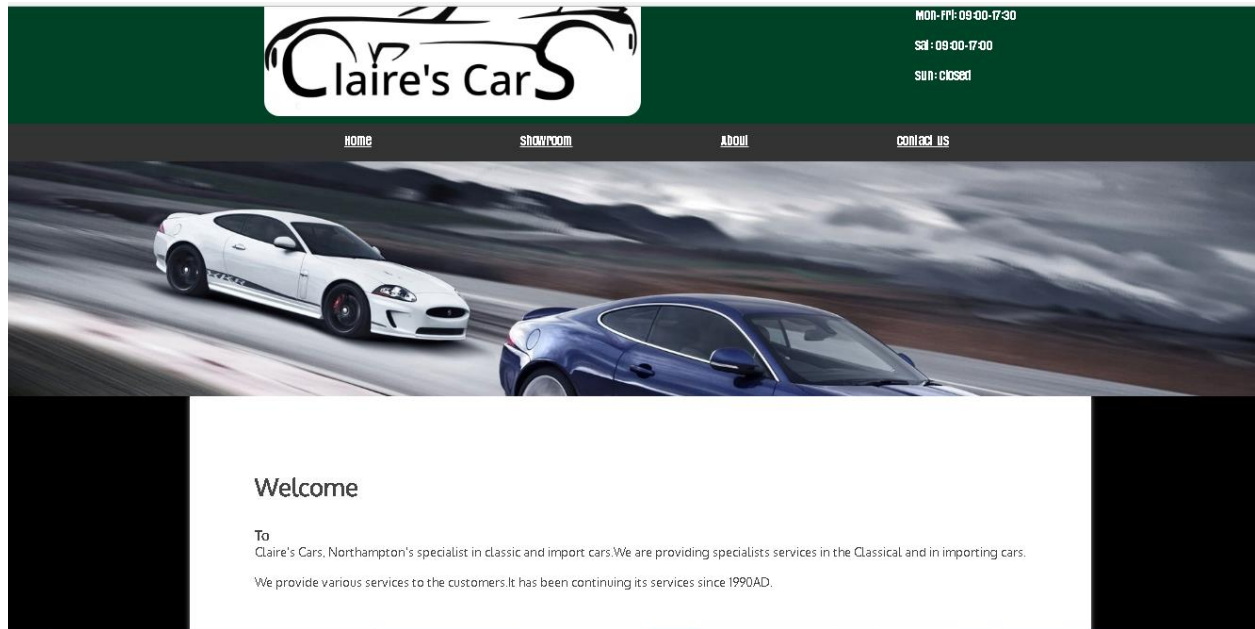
Claire's CarS

Mon-Fri: 09:00-17:30

Sat : 09:00-17:00

Sun : Closed

Home

Showroom

About

Contact us

Welcome

To
Claire's Cars, Northampton's specialist in classic and import cars.We are providing specialists services in the Classical and in importing cars.

We provide various services to the customers.It has been continuing its services since 1990AD.